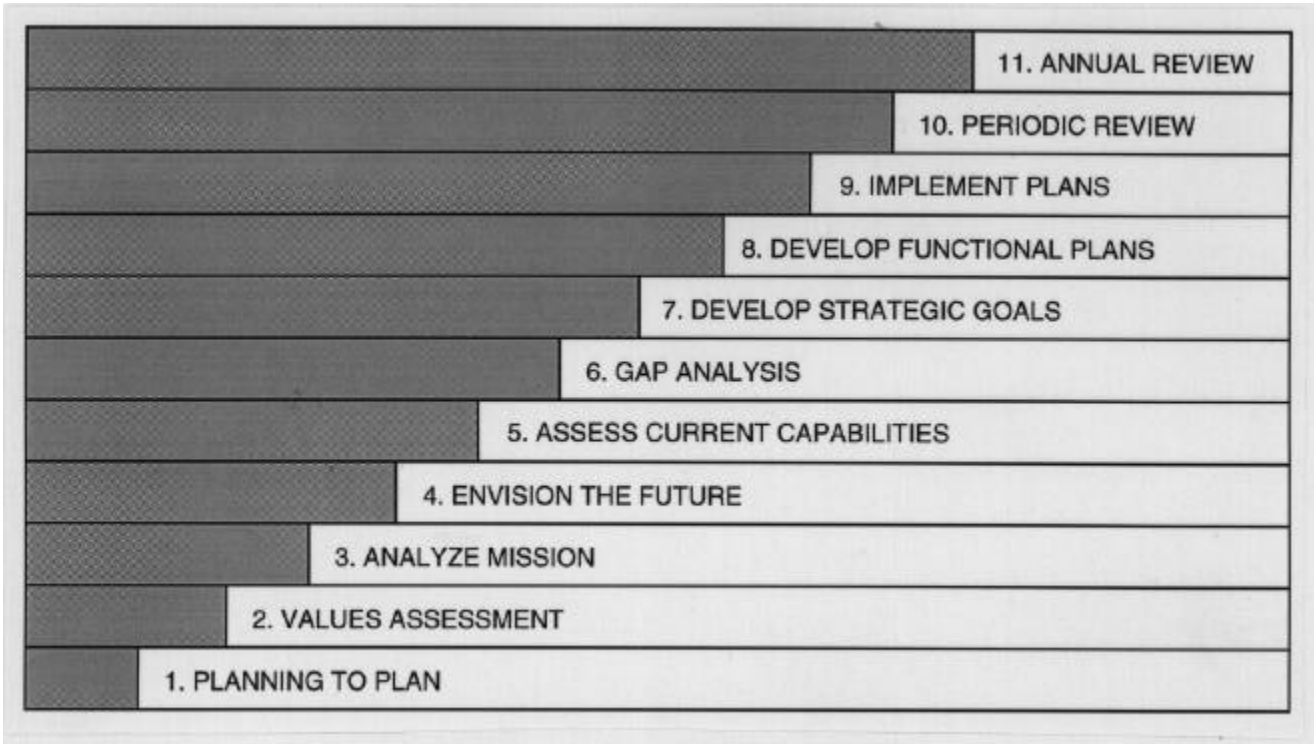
11. ANNUAL REVIEW
10. PERIODIC REVIEW
9. IMPLEMENT PLANS
8. DEVELOP FUNCTIONAL PLANS
7. DEVELOP STRATEGIC GOALS
6. GAP ANALYSIS
5. ASSESS CURRENT CAPABILITIES
4. ENVISION THE FUTURE
3. ANALYZE MISSION
2. VALUES ASSESSMENT
1. PLANNING TO PLAN